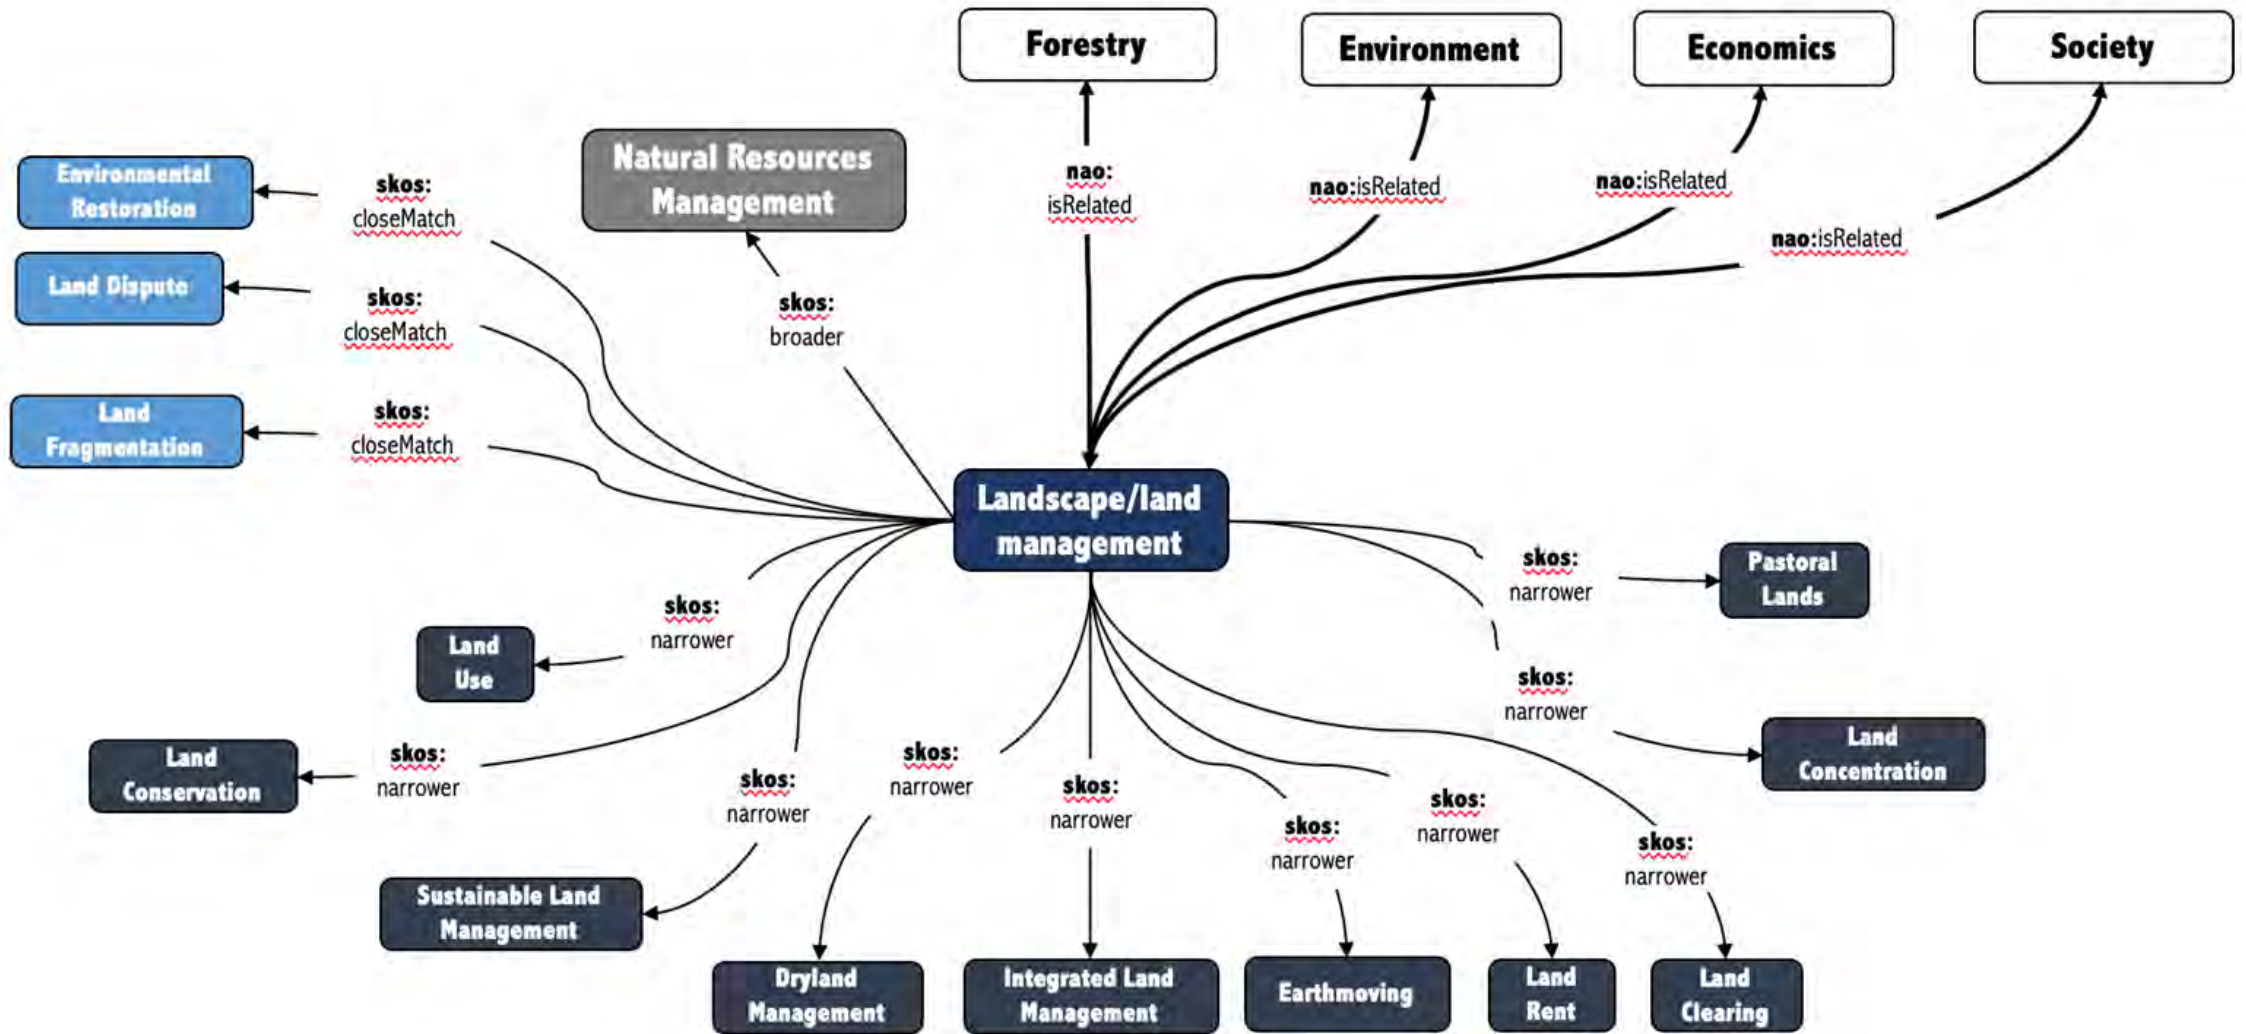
Forestry

Environment

Economics

Society

Environmental Restoration

skos: closeMatch

Natural Resources Management

nao: isRelated

nao:isRelated

nao:isRelated

nao:isRelated

Land Dispute

skos: closeMatch

skos: broader

Land Fragmentation

skos: closeMatch

Landscape/land management

skos: narrower

Pastoral Lands

skos: narrower

Land Use

skos: narrower

Land Concentration

Land Conservation

skos: narrower

skos: narrower

skos: narrower

skos: narrower

skos: narrower

skos: narrower

skos: narrower

Sustainable Land Management

Dryland Management

Integrated Land Management

Earthmoving

Land Rent

Land Clearing